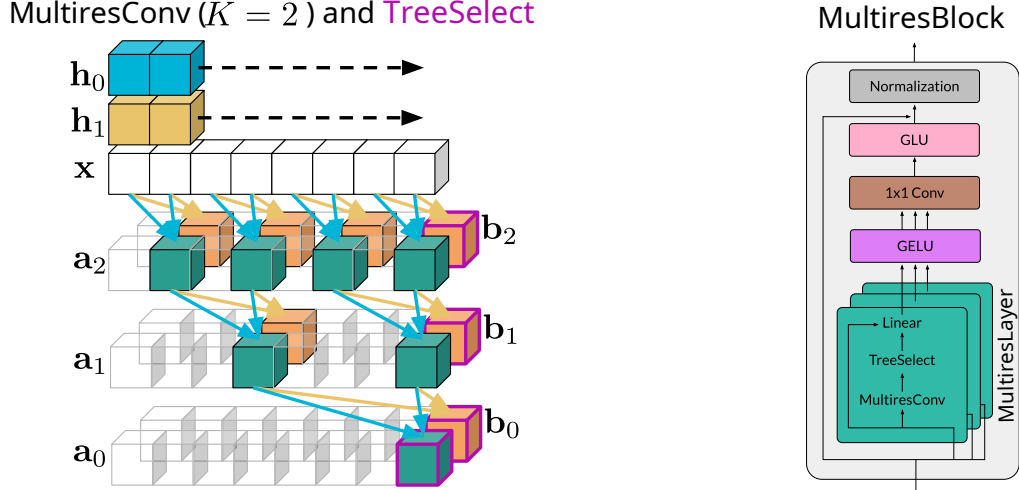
MultiresConv ($K = 2$) and TreeSelect

$\mathbf{h}_0$

$\mathbf{h}_1$

$\mathbf{x}$

$\mathbf{a}_2$

$\mathbf{b}_2$

$\mathbf{a}_1$

$\mathbf{b}_1$

$\mathbf{a}_0$

$\mathbf{b}_0$

MultiresBlock

Normalization

GLU

1x1 Conv

GELU

Linear

TreeSelect

MultiresConv

MultiresLayer